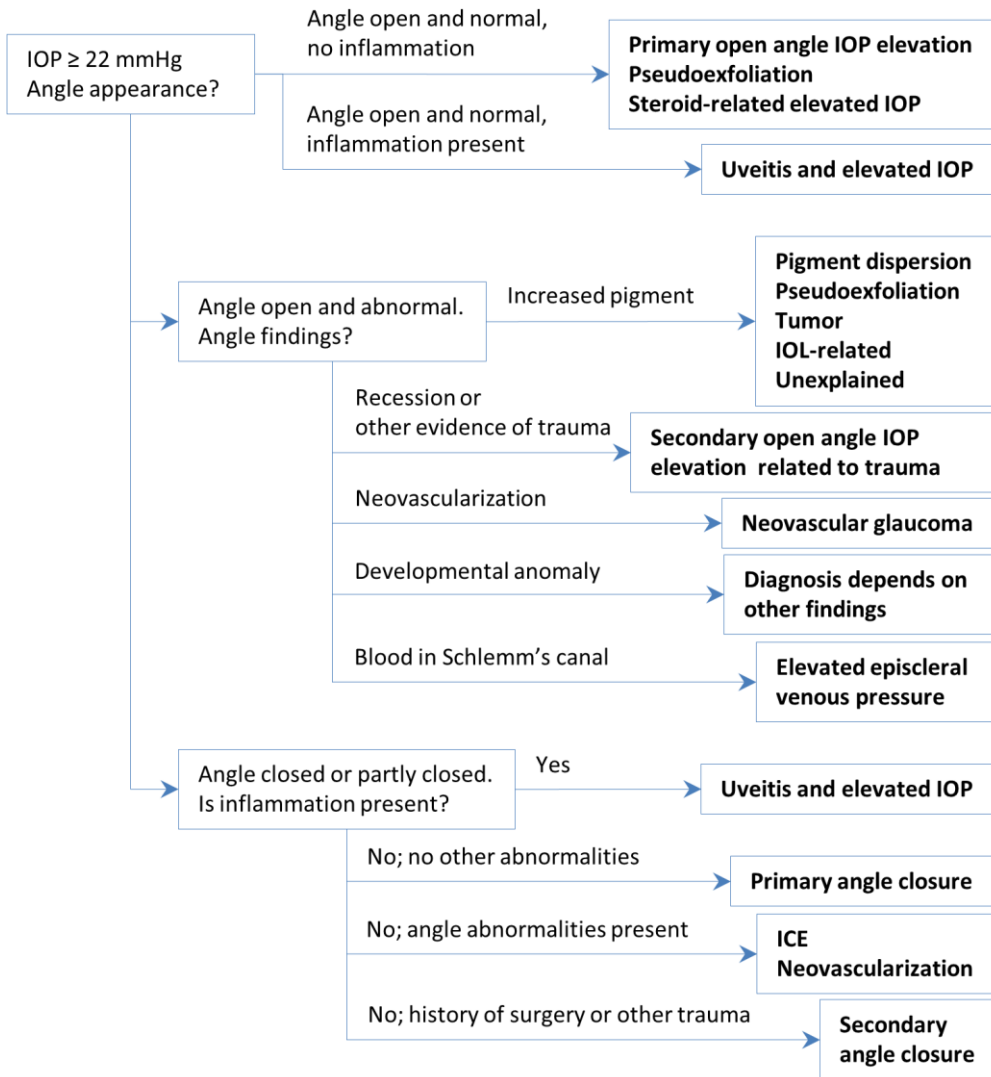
IOP ≥ 22 mmHg
Angle appearance?

Angle open and normal, no inflammation

Primary open angle IOP elevation
Pseudoexfoliation
Steroid-related elevated IOP

Angle open and normal, inflammation present

Uveitis and elevated IOP

Angle open and abnormal. Angle findings?

Increased pigment

Pigment dispersion
Pseudoexfoliation
Tumor
IOL-related
Unexplained

Recession or other evidence of trauma

Secondary open angle IOP elevation related to trauma

Neovascularization

Neovascular glaucoma

Developmental anomaly

Diagnosis depends on other findings

Blood in Schlemm's canal

Elevated episcleral venous pressure

Angle closed or partly closed. Is inflammation present?

Yes

Uveitis and elevated IOP

No; no other abnormalities

Primary angle closure

No; angle abnormalities present

ICE
Neovascularization

No; history of surgery or other trauma

Secondary angle closure